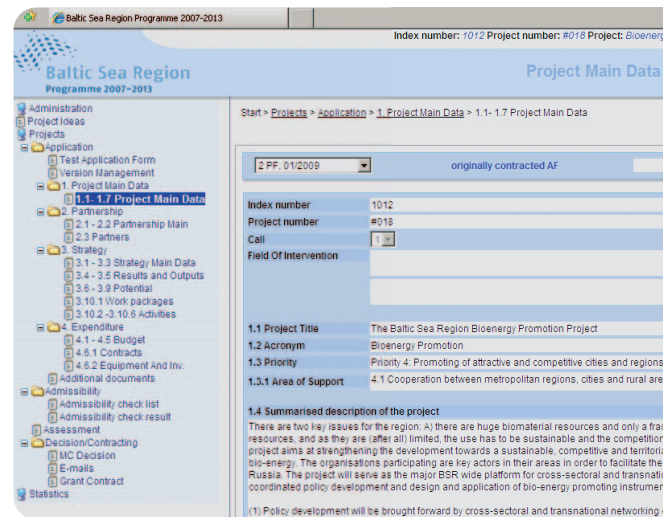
Baltic Sea Region Programme 2007-2013

Index number: 1012 Project number: #018 Project: Bioenerg

Baltic Sea Region
Programme 2007–2013

Project Main Data

Administration
Project Ideas
Projects
Application
Test Application Form
Version Management
1. Project Main Data
1.1- 1.7 Project Main Data
2. Partnership
2.1 - 2.2 Partnership Main
2.3 Partners
3. Strategy
3.1 - 3.3 Strategy Main Data
3.4 - 3.5 Results and Outputs
3.6 - 3.9 Potential
3.10.1 Work packages
3.10.2 -3.10.6 Activities
4. Expenditure
4.1 - 4.5 Budget
4.6.1 Contracts
4.6.2 Equipment And Inv.
Additional documents
Admissibility
Admissibility check list
Admissibility check result
Assessment
Decision/Contracting
MC Decision
E-mails
Grant Contract
Statistics

Start > Projects > Application > 1. Project Main Data > 1.1- 1.7 Project Main Data

2 PF. 01/2009

originally contracted AF

| Index number | 1012 |
|---|---|
| Project number | #018 |
| Call | 1 |
| Field Of Intervention | |
| 1.1 Project Title | The Baltic Sea Region Bioenergy Promotion Project |
| 1.2 Acronym | Bioenergy Promotion |
| 1.3 Priority | Priority 4: Promoting of attractive and competitive cities and regions |
| 1.3.1 Area of Support | 4.1 Cooperation between metropolitan regions, cities and rural are |

1.4 Summarised description of the project

There are two key issues for the region: A) there are huge biomaterial resources and only a frac resources, and as they are (after all) limited, the use has to be sustainable and the competition project aims at strengthening the development towards a sustainable, competitive and territori bio-energy. The organisations participating are key actors in their areas in order to facilitate the Russia. The project will serve as the major BSR wide platform for cross-sectoral and transnatio coordinated policy development and design and application of bio-energy promoting instrumer

(1) Policy development will be brought forward by cross-sectoral and transnational networking